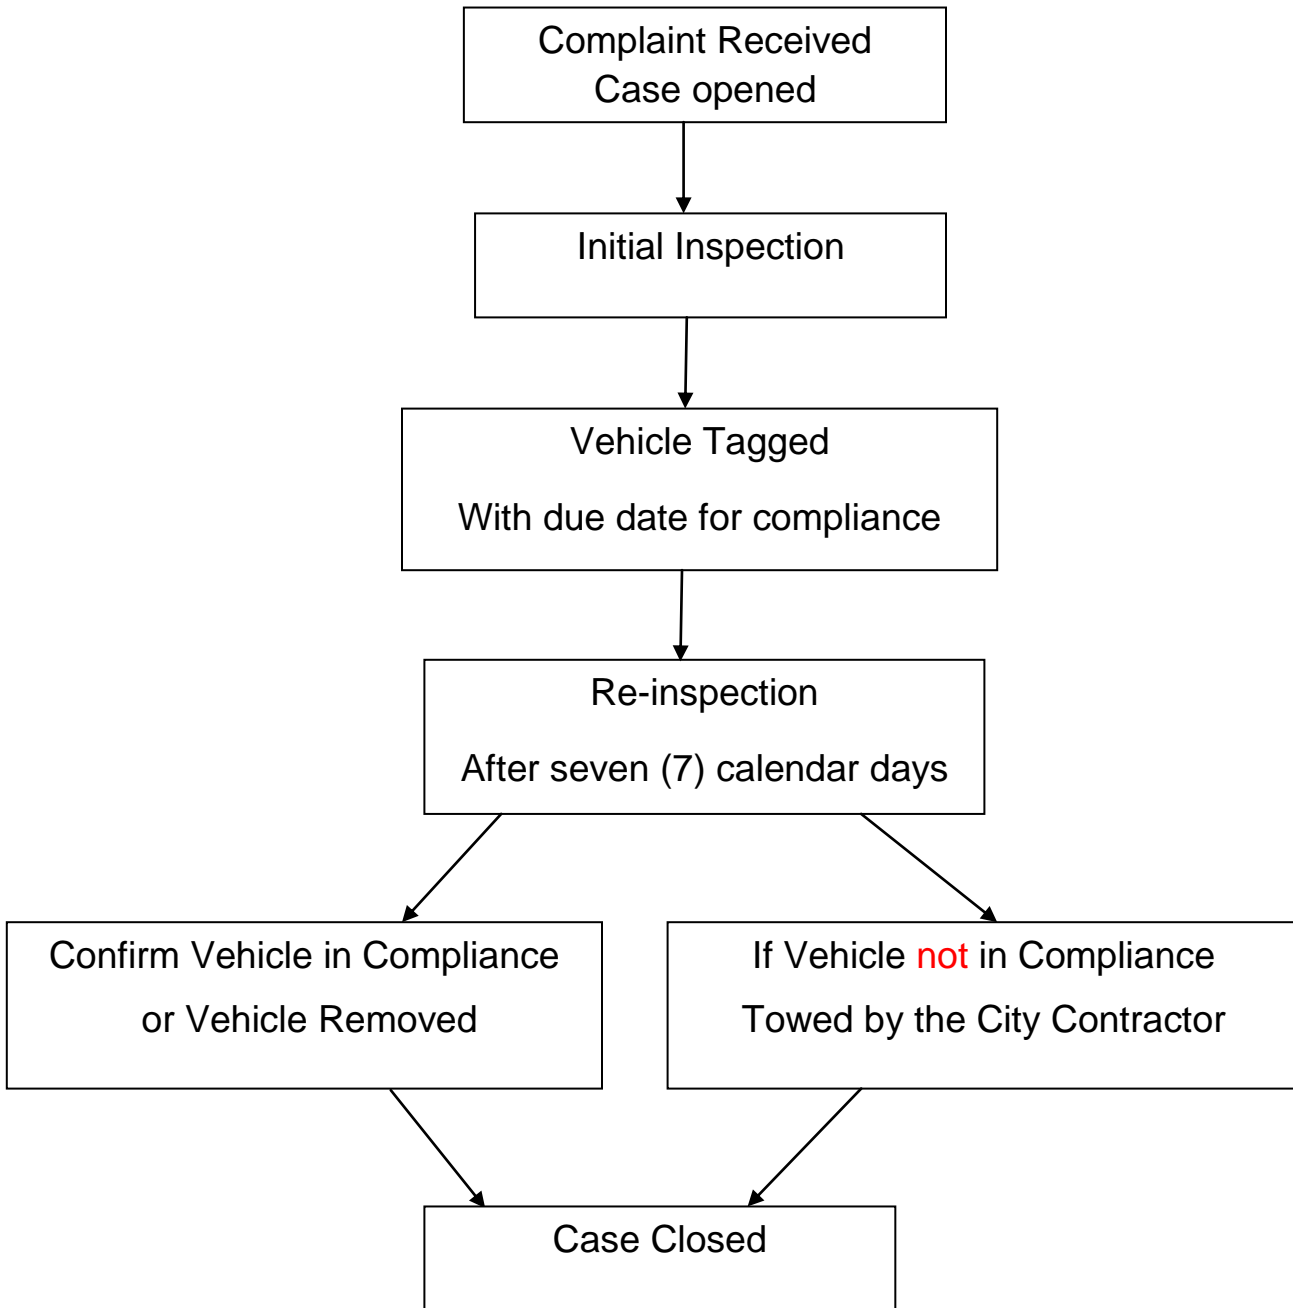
Complaint Received
Case opened

Initial Inspection

Vehicle Tagged

With due date for compliance

Re-inspection

After seven (7) calendar days

Confirm Vehicle in Compliance

or Vehicle Removed

If Vehicle not in Compliance

Towed by the City Contractor

Case Closed